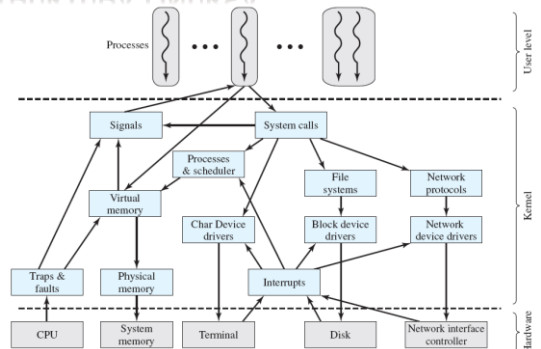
Processes

User level

Signals

System calls

Processes & scheduler

Virtual memory

File systems

Network protocols

Char Device drivers

Block device drivers

Network device drivers

Kernel

Traps & faults

Physical memory

Interrupts

CPU

System memory

Terminal

Disk

Network interface controller

Hardware